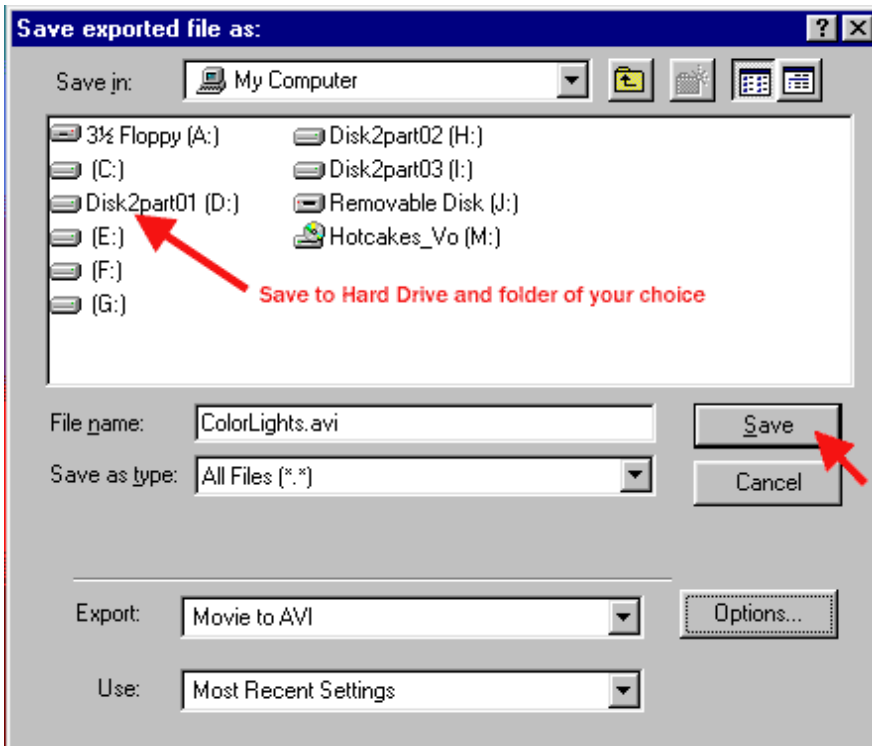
Save exported file as:

?

Save in: My Computer

3½ Floppy (A:)
(C:)
Disk2part01 (D:)
(E:)
(F:)
(G:)
Disk2part02 (H:)
Disk2part03 (I:)
Removable Disk (J:)
Hotcakes_Vo (M:)

Save to Hard Drive and folder of your choice

File name: ColorLights.avi

Save as type: All Files (*.*)

Save

Cancel

Export: Movie to AVI

Options...

Use: Most Recent Settings